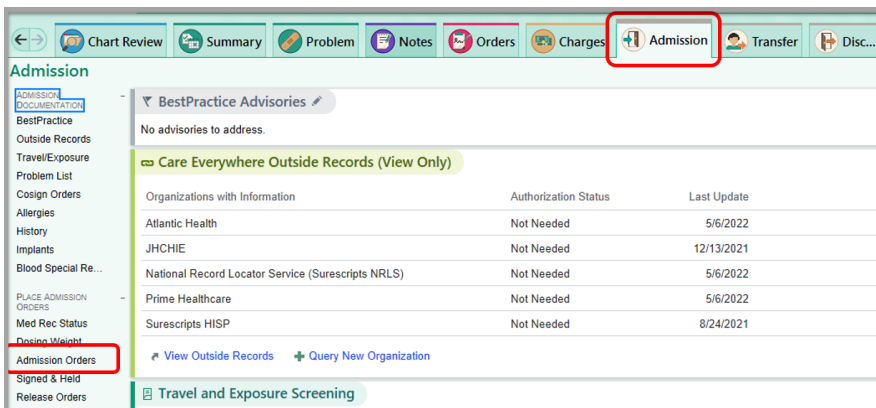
Chart Review | Summary | Problem | Notes | Orders | Charges | Admission | Transfer | Disc...

Admission

ADMISSION DOCUMENTATION
BestPractice
Outside Records
Travel/Exposure
Problem List
Cosign Orders
Allergies
History
Implants
Blood Special Re...

PLACE ADMISSION ORDERS
Med Rec Status
Dosing Weight
Admission Orders
Signed & Held
Release Orders

BestPractice Advisories

No advisories to address.

Care Everywhere Outside Records (View Only)

| Organizations with Information | Authorization Status | Last Update |
|---|---|---|
| Atlantic Health | Not Needed | 5/6/2022 |
| JHCHIE | Not Needed | 12/13/2021 |
| National Record Locator Service (Surescripts NRLS) | Not Needed | 5/6/2022 |
| Prime Healthcare | Not Needed | 5/6/2022 |
| Surescripts HISP | Not Needed | 8/24/2021 |

View Outside Records   Query New Organization

Travel and Exposure Screening